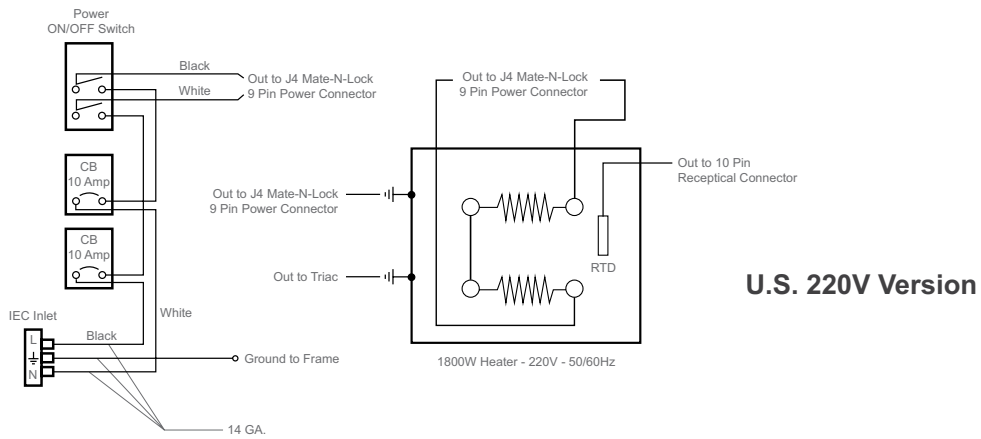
Power
ON/OFF Switch

Black
White

Out to J4 Mate-N-Lock
9 Pin Power Connector

CB
10 Amp

CB
10 Amp

White

IEC Inlet
Black
L
N

Ground to Frame

14 GA.

Out to J4 Mate-N-Lock
9 Pin Power Connector

Out to J4 Mate-N-Lock
9 Pin Power Connector

Out to Triac

Out to 10 Pin
Receptical Connector

RTD

1800W Heater - 220V - 50/60Hz

U.S. 220V Version